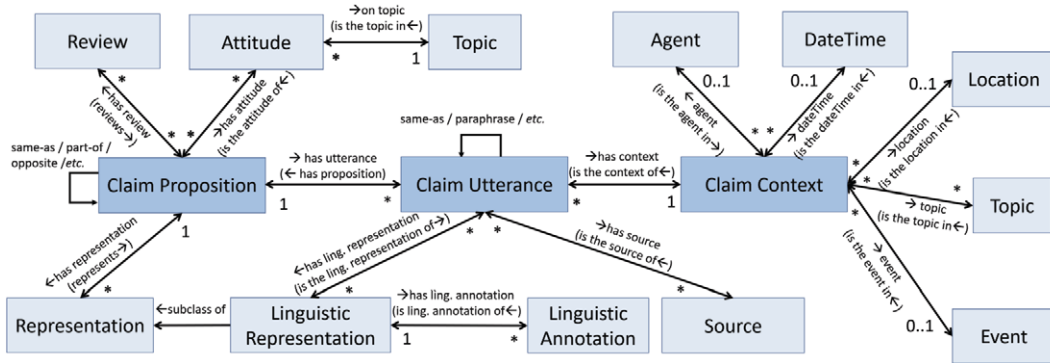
Review

Attitude

→on topic
(is the topic in←)

*

1

Topic

Agent

DateTime

Location

*

* *

→has review
(reviews←)

→has attitude
(is the attitude of←)

0..1

0..1

→agent
(is the agent in←)

→dateTime
(is the dateTime in←)

* *

0..1

same-as / paraphrase / etc.

same-as / part-of / opposite /etc.

Claim Proposition

→ has utterance
(← has proposition)

1

*

Claim Utterance

→has context
(is the context of←)

*

1

Claim Context

*

→location
(is the location in←)

*

Topic

*

→topic
(is the topic in←)

*

→event
(is the event in←)

1

←has representation
(represents→)

*

←has ling. representation
(is the ling. representation of→)

* *

→has source
(is the source of←)

*

Representation

←subclass of

Linguistic Representation

→has ling. annotation
(is ling. annotation of←)

1

*

Linguistic Annotation

Source

0..1

Event